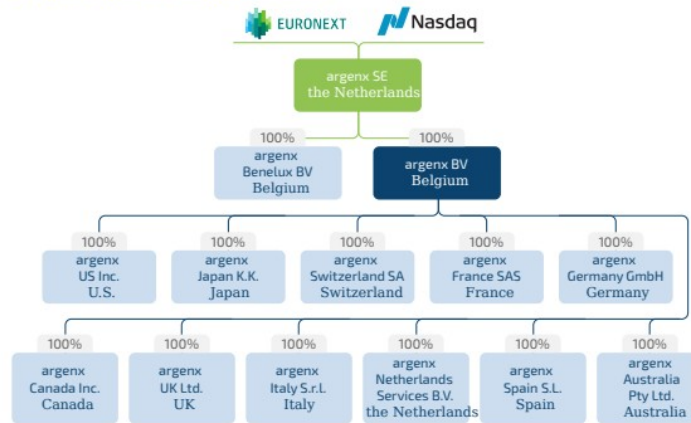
EURONEXT Nasdaq

argenx SE
the Netherlands

100%
argenx
Benelux BV
Belgium

100%
argenx BV
Belgium

100%
argenx
US Inc.
U.S.

100%
argenx
Japan K.K.
Japan

100%
argenx
Switzerland SA
Switzerland

100%
argenx
France SAS
France

100%
argenx
Germany GmbH
Germany

100%
argenx
Canada Inc.
Canada

100%
argenx
UK Ltd.
UK

100%
argenx
Italy S.r.l.
Italy

100%
argenx
Netherlands
Services B.V.
the Netherlands

100%
argenx
Spain S.L.
Spain

100%
argenx
Australia
Pty Ltd.
Australia